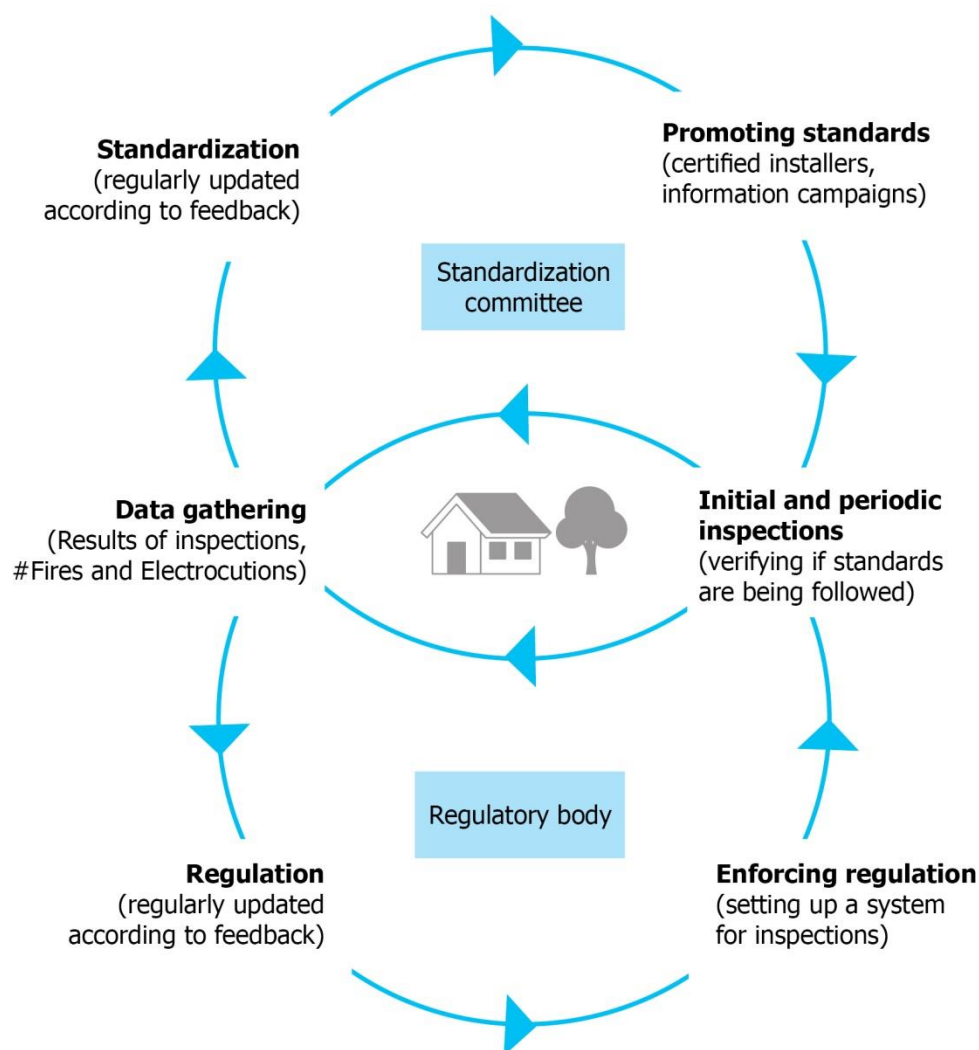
**Standardization**
(regularly updated according to feedback)

**Promoting standards**
(certified installers, information campaigns)

Standardization committee

**Data gathering**
(Results of inspections, #Fires and Electrocutions)

**Initial and periodic inspections**
(verifying if standards are being followed)

Regulatory body

**Regulation**
(regularly updated according to feedback)

**Enforcing regulation**
(setting up a system for inspections)